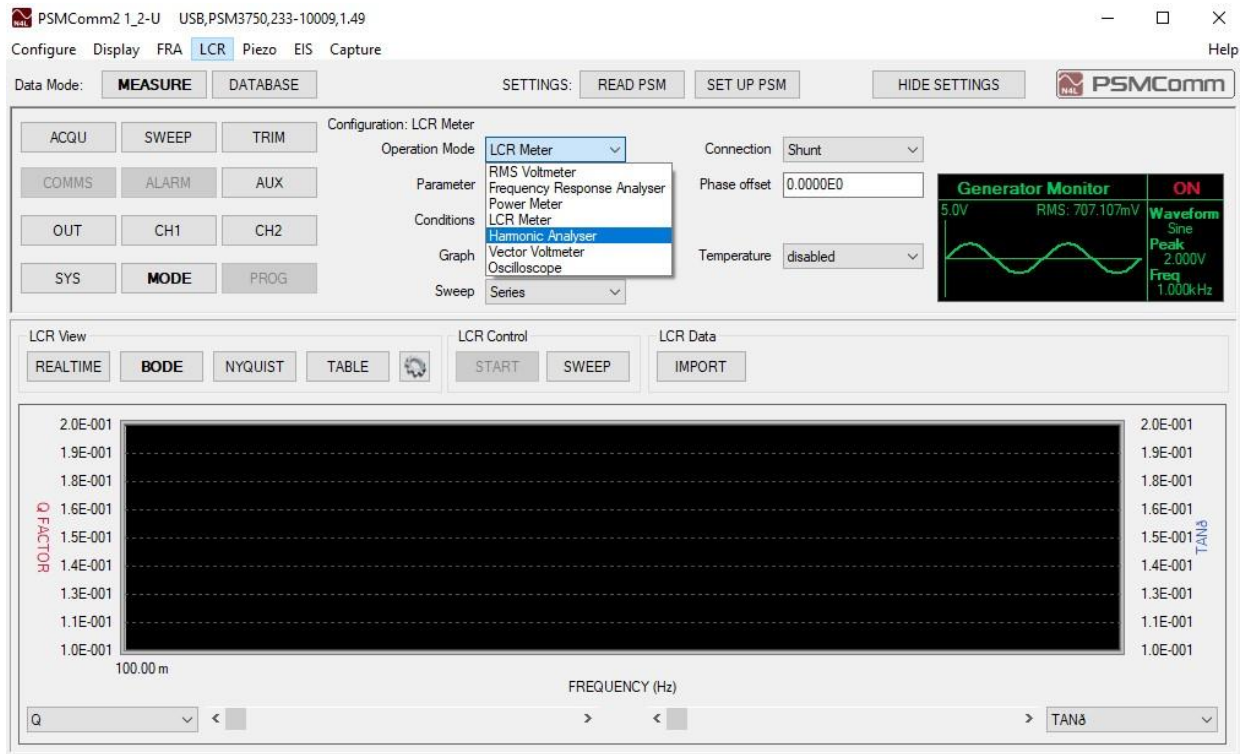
PSMComm2 1_2-U USB,PSM3750,233-10009,1.49

Configure Display FRA LCR Piezo EIS Capture

Help

Data Mode: MEASURE DATABASE

SETTINGS: READ PSM SET UP PSM

HIDE SETTINGS

PSMComm

ACQU SWEEP TRIM
COMMS ALARM AUX
OUT CH1 CH2
SYS MODE PROG

Configuration: LCR Meter

Operation Mode LCR Meter

RMS Voltmeter
Frequency Response Analyser
Power Meter
LCR Meter
Harmonic Analyser
Vector Voltmeter
Oscilloscope

Parameter

Conditions

Graph

Sweep Series

Connection Shunt

Phase offset 0.0000E0

Temperature disabled

Generator Monitor ON
5.0V RMS: 707.107mV
Waveform Sine
Peak 2.000V
Freq 1.000kHz

LCR View
REALTIME BODE NYQUIST TABLE

LCR Control
START SWEEP

LCR Data
IMPORT

2.0E-001
1.9E-001
1.8E-001
1.6E-001
1.5E-001
1.4E-001
1.3E-001
1.1E-001
1.0E-001

Q FACTOR

100.00 m

FREQUENCY (Hz)

2.0E-001
1.9E-001
1.8E-001
1.6E-001
1.5E-001
1.4E-001
1.3E-001
1.1E-001
1.0E-001

TANδ

Q

TANδ